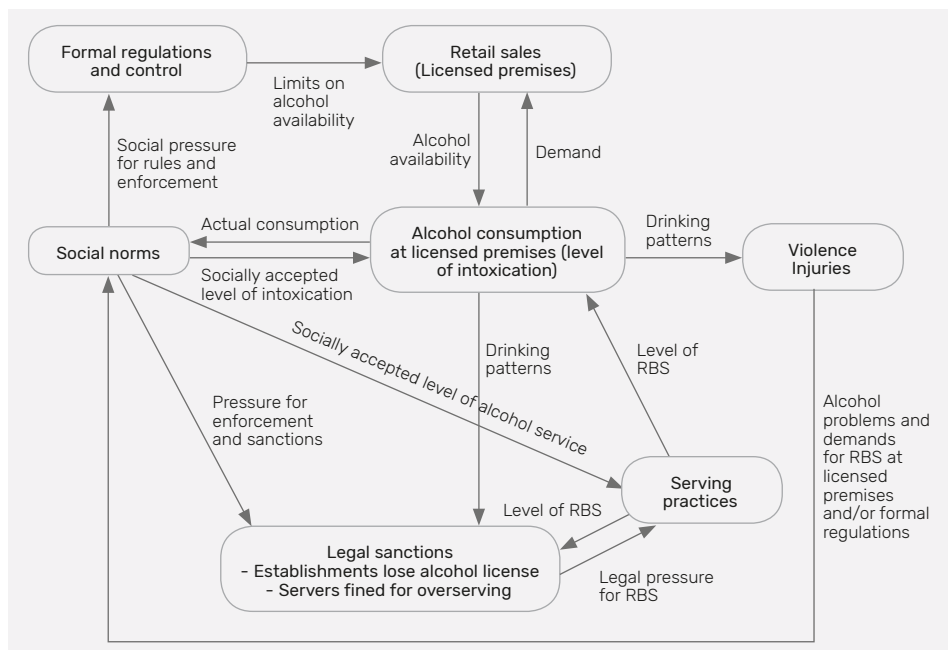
Formal regulations and control

Limits on alcohol availability

Retail sales (Licensed premises)

Social pressure for rules and enforcement

Alcohol availability

Demand

Actual consumption

Social norms

Socially accepted level of intoxication

Alcohol consumption at licensed premises (level of intoxication)

Drinking patterns

Violence Injuries

Socially accepted level of alcohol service

Drinking patterns

Level of RBS

Pressure for enforcement and sanctions

Alcohol problems and demands for RBS at licensed premises and/or formal regulations

Serving practices

Level of RBS

Legal sanctions
- Establishments lose alcohol license
- Servers fined for overserving

Legal pressure for RBS